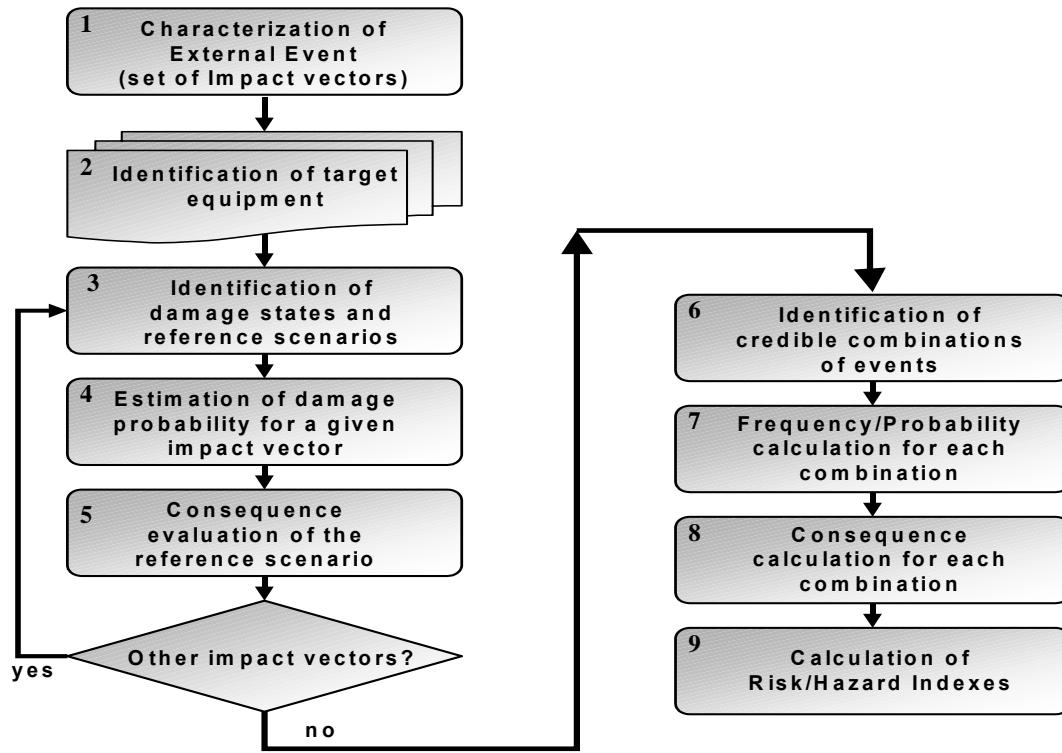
1 Characterization of External Event (set of Impact vectors)

2 Identification of target equipment

3 Identification of damage states and reference scenarios

4 Estimation of damage probability for a given impact vector

5 Consequence evaluation of the reference scenario

Other impact vectors?

yes

no

6 Identification of credible combinations of events

7 Frequency/Probability calculation for each combination

8 Consequence calculation for each combination

9 Calculation of Risk/Hazard Indexes